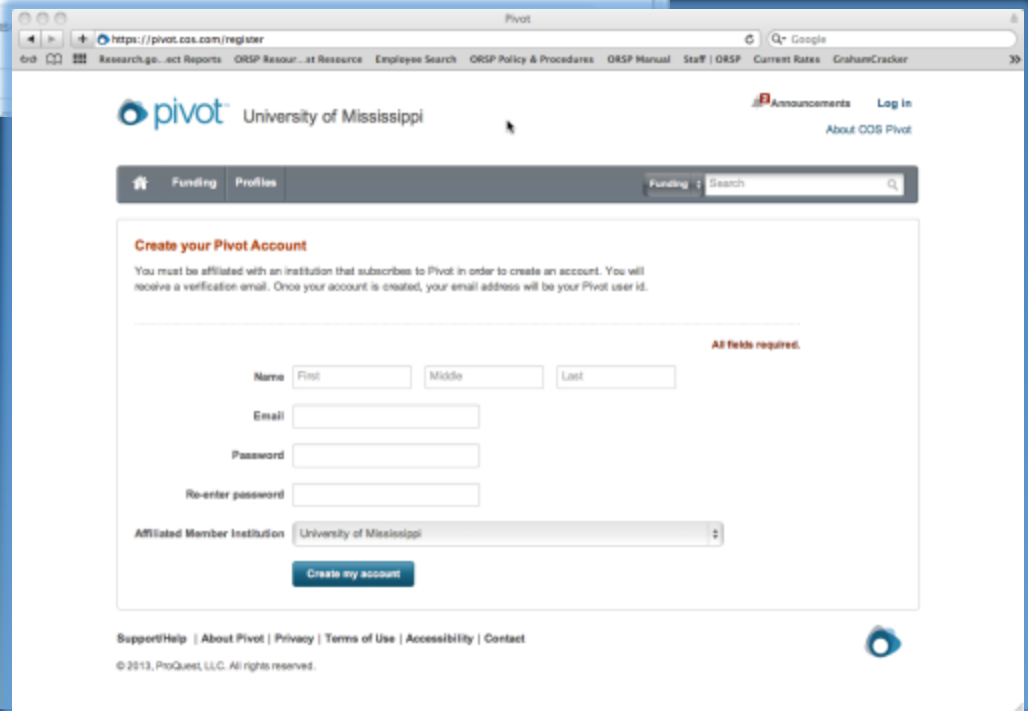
Pivot

https://pivot.cos.com/register

Google

Research.go...ect Reports ORSP Resour...at Resource Employee Search ORSP Policy & Procedures ORSP Manual Staff | ORSP Current Rates GrahamCracker

pivot University of Mississippi

2 Announcements Log in

About COS Pivot

Funding Profiles

Funding Search

Create your Pivot Account

You must be affiliated with an institution that subscribes to Pivot in order to create an account. You will receive a verification email. Once your account is created, your email address will be your Pivot user id.

All fields required.

Name First Middle Last

Email

Password

Re-enter password

Affiliated Member Institution University of Mississippi

Create my account

Support/Help | About Pivot | Privacy | Terms of Use | Accessibility | Contact

© 2013, ProQuest, LLC. All rights reserved.